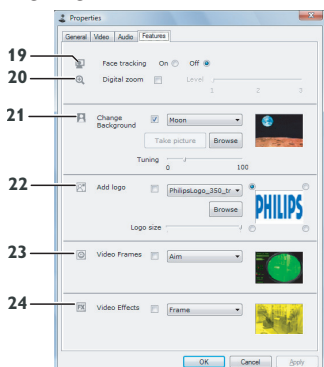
Properties

General | Video | Audio | Features

19

Face tracking On Off

20

Digital zoom Level

1 2 3

21

Change Background Moon

Take picture Browse

Tuning

0 100

22

Add logo PhilipsLogo_350_tr

Browse

PHILIPS

Logo size

23

Video Frames Aim

24

FX Video Effects Frame

OK Cancel Apply